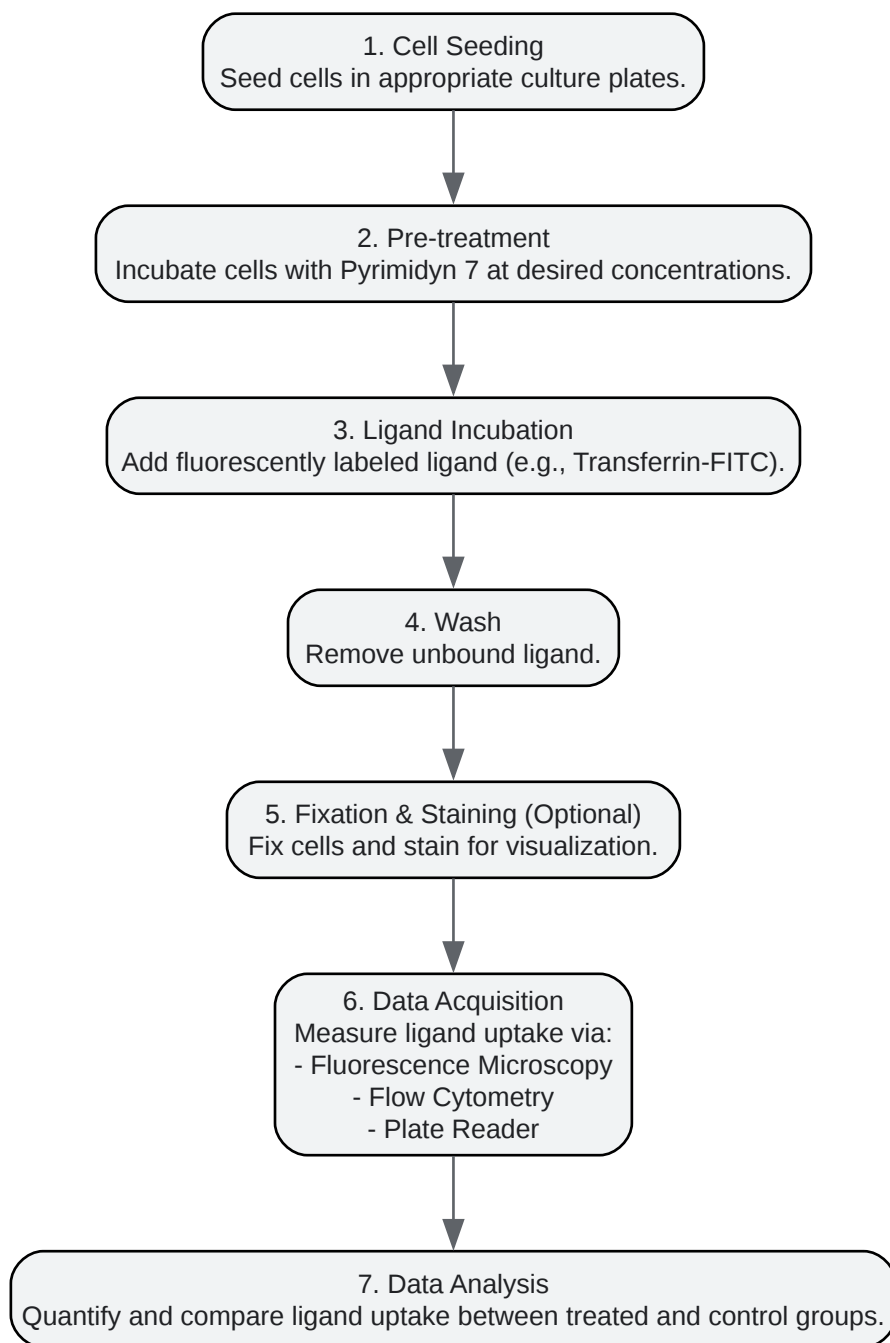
1. Cell Seeding
Seed cells in appropriate culture plates.

2. Pre-treatment
Incubate cells with Pyrimidyn 7 at desired concentrations.

3. Ligand Incubation
Add fluorescently labeled ligand (e.g., Transferrin-FITC).

4. Wash
Remove unbound ligand.

5. Fixation & Staining (Optional)
Fix cells and stain for visualization.

6. Data Acquisition
Measure ligand uptake via:
- Fluorescence Microscopy
- Flow Cytometry
- Plate Reader

7. Data Analysis
Quantify and compare ligand uptake between treated and control groups.